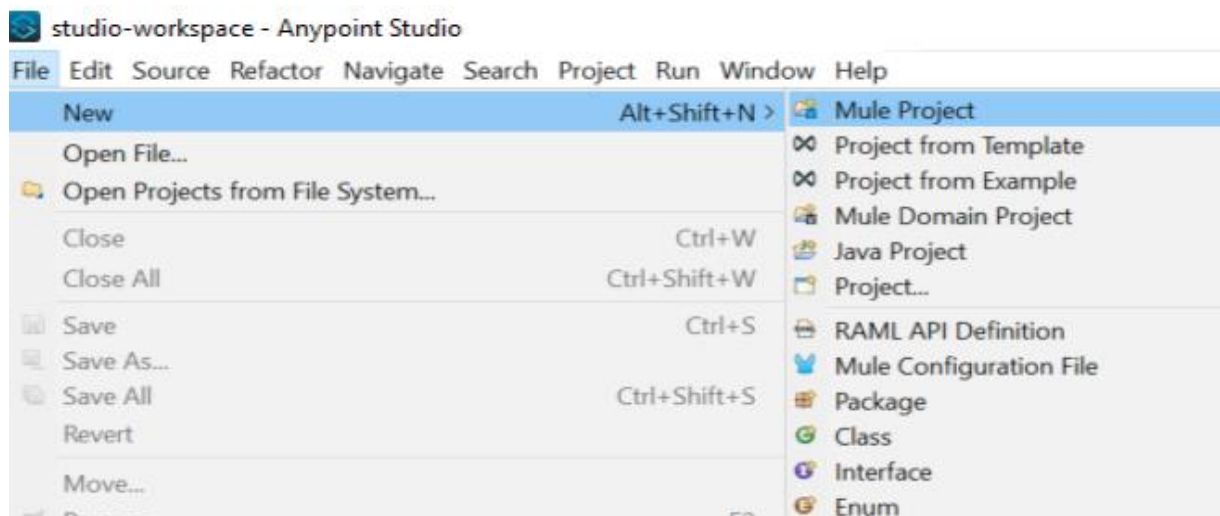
studio-workspace - Anypoint Studio

File Edit Source Refactor Navigate Search Project Run Window Help

New Alt+Shift+N >
Open File...
Open Projects from File System...
Close Ctrl+W
Close All Ctrl+Shift+W
Save Ctrl+S
Save As...
Save All Ctrl+Shift+S
Revert
Move...

Mule Project
Project from Template
Project from Example
Mule Domain Project
Java Project
Project...
RAML API Definition
Mule Configuration File
Package
Class
Interface
Enum